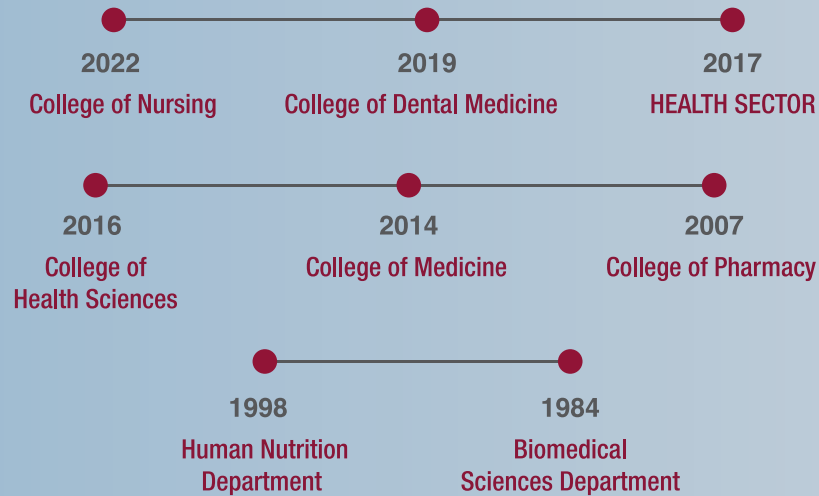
2022
College of Nursing

2019
College of Dental Medicine

2017
HEALTH SECTOR

2016
College of Health Sciences

2014
College of Medicine

2007
College of Pharmacy

1998
Human Nutrition Department

1984
Biomedical Sciences Department